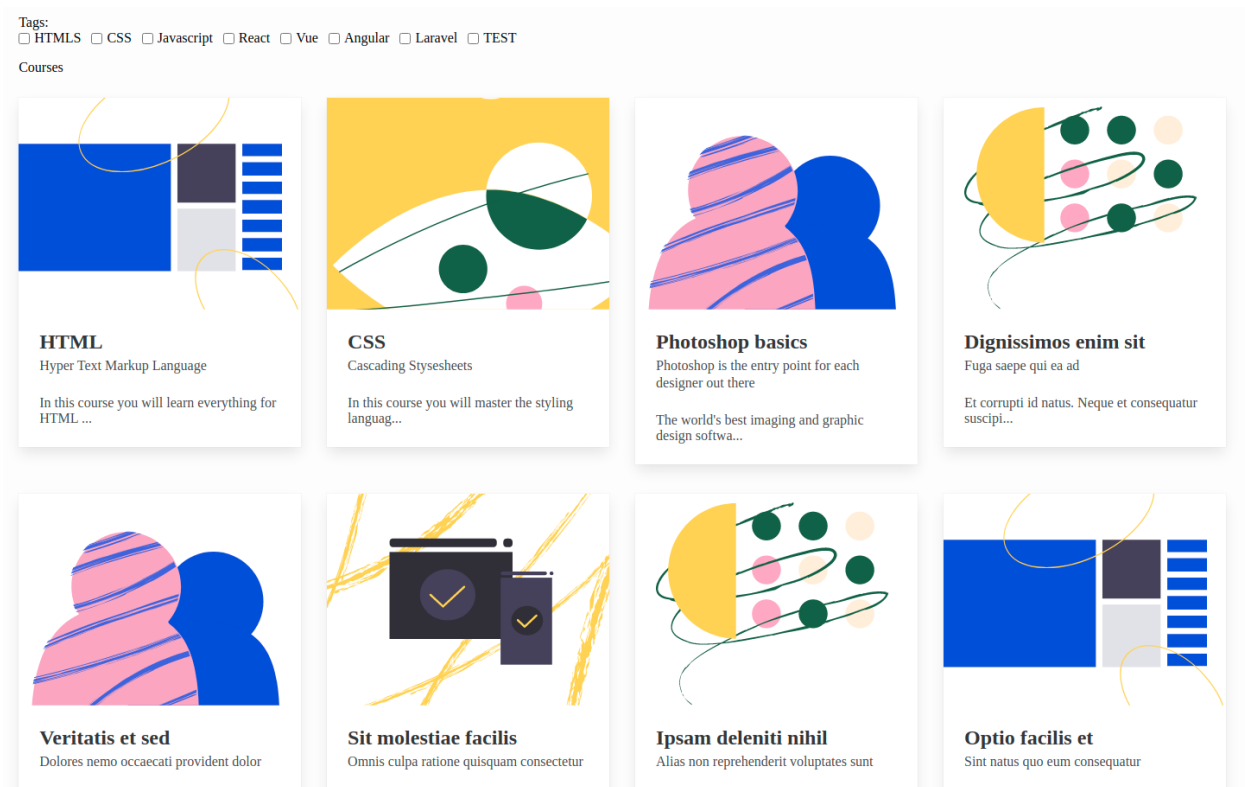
Tags:
☐ HTMLS ☐ CSS ☐ Javascript ☐ React ☐ Vue ☐ Angular ☐ Laravel ☐ TEST

Courses

HTML
Hyper Text Markup Language

In this course you will learn everything for HTML ...

CSS
Cascading Stysesheets

In this course you will master the styling languag...

Photoshop basics
Photoshop is the entry point for each designer out there

The world's best imaging and graphic design softwa...

Dignissimos enim sit
Fuga saepe qui ea ad

Et corrupti id natus. Neque et consequatur suscipi...

Veritatis et sed
Dolores nemo occaecati provident dolor

Sit molestiae facilis
Omnis culpa ratione quisquam consectetur

Ipsam deleniti nihil
Alias non reprehenderit voluptates sunt

Optio facilis et
Sint natus quo eum consequatur